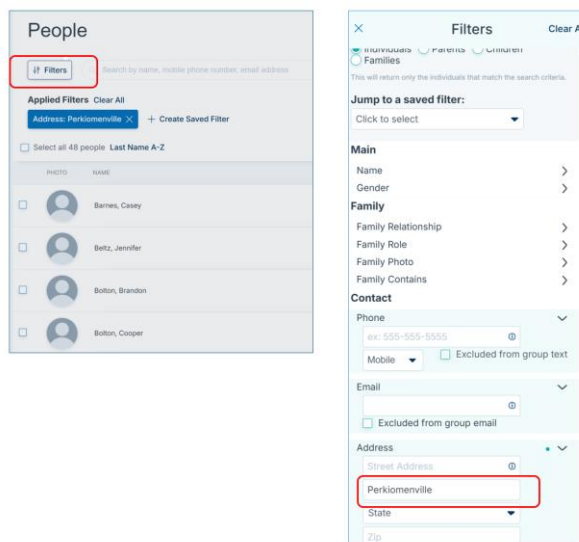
People

Filters

Search by name, mobile phone number, email address

Applied Filters Clear All

Address: Perkiomenville ×

+ Create Saved Filter

Select all 48 people Last Name A-Z

PHOTO NAME

Barnes, Casey

Beltz, Jennifer

Bolton, Brandon

Bolton, Cooper

×

Filters

Clear A

Individuals Parents Children

Families

This will return only the individuals that match the search criteria.

Jump to a saved filter:

Click to select

Main

Name

Gender

Family

Family Relationship

Family Role

Family Photo

Family Contains

Contact

Phone

ex: 555-555-5555

Mobile

Excluded from group text

Email

Excluded from group email

Address

Street Address

Perkiomenville

State

Zip